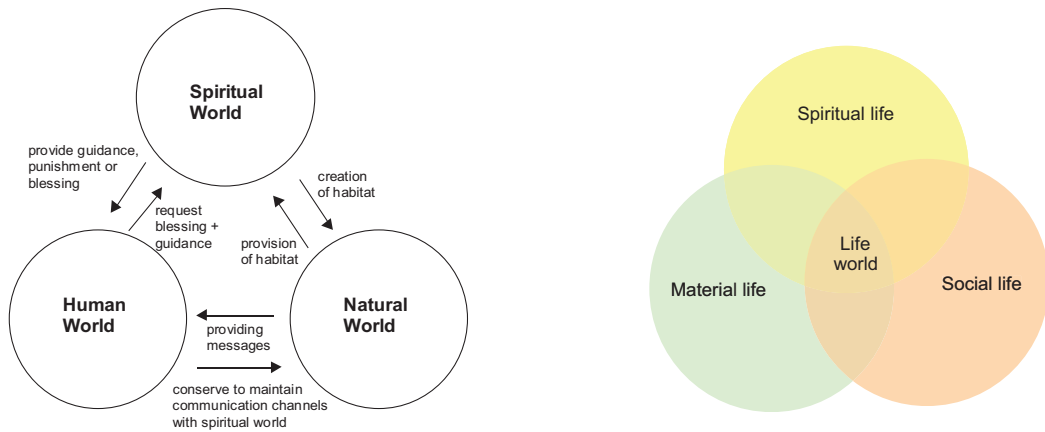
Spiritual World

provide guidance, punishment or blessing

request blessing + guidance

creation of habitat

provision of habitat

Human World

Natural World

providing messages

conserve to maintain communication channels with spiritual world

Spiritual life

Life world

Material life

Social life